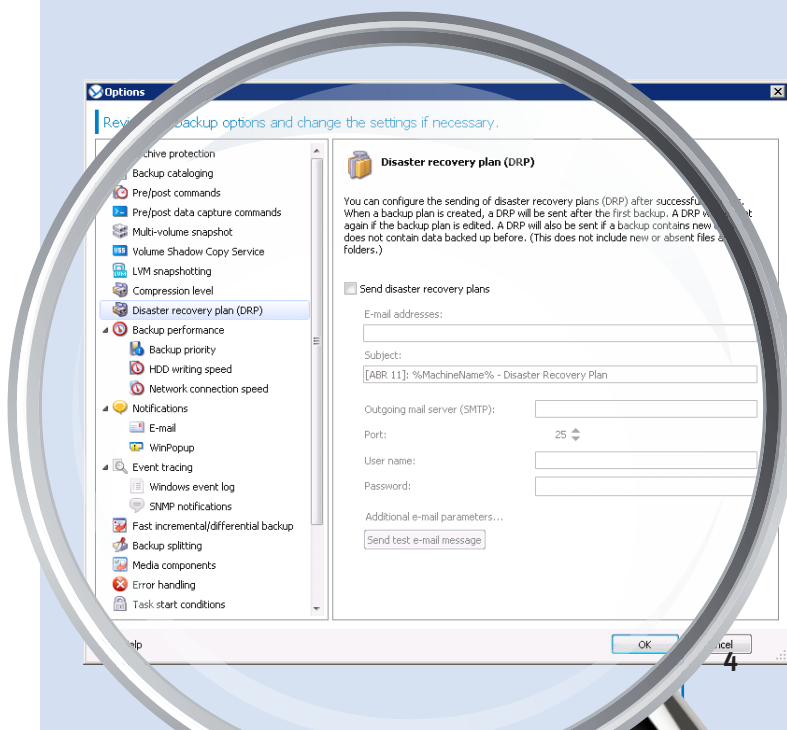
Options

Revi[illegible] backup options and change the settings if necessary.

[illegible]chive protection
Backup cataloging
Pre/post commands
Pre/post data capture commands
Multi-volume snapshot
Volume Shadow Copy Service
LVM snapshotting
Compression level
Disaster recovery plan (DRP)
Backup performance
Backup priority
HDD writing speed
Network connection speed
Notifications
E-mail
WinPopup
Event tracing
Windows event log
SNMP notifications
Fast incremental/differential backup
Backup splitting
Media components
Error handling
Task start conditions

Disaster recovery plan (DRP)

You can configure the sending of disaster recovery plans (DRP) after successfu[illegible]. When a backup plan is created, a DRP will be sent after the first backup. A DRP w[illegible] again if the backup plan is edited. A DRP will also be sent if a backup contains new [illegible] does not contain data backed up before. (This does not include new or absent files a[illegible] folders.)

Send disaster recovery plans

E-mail addresses:

Subject:

[ABR 11]: %MachineName% - Disaster Recovery Plan

Outgoing mail server (SMTP):

Port:

25

User name:

Password:

Additional e-mail parameters...

Send test e-mail message

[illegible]lp

OK

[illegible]ncel

4